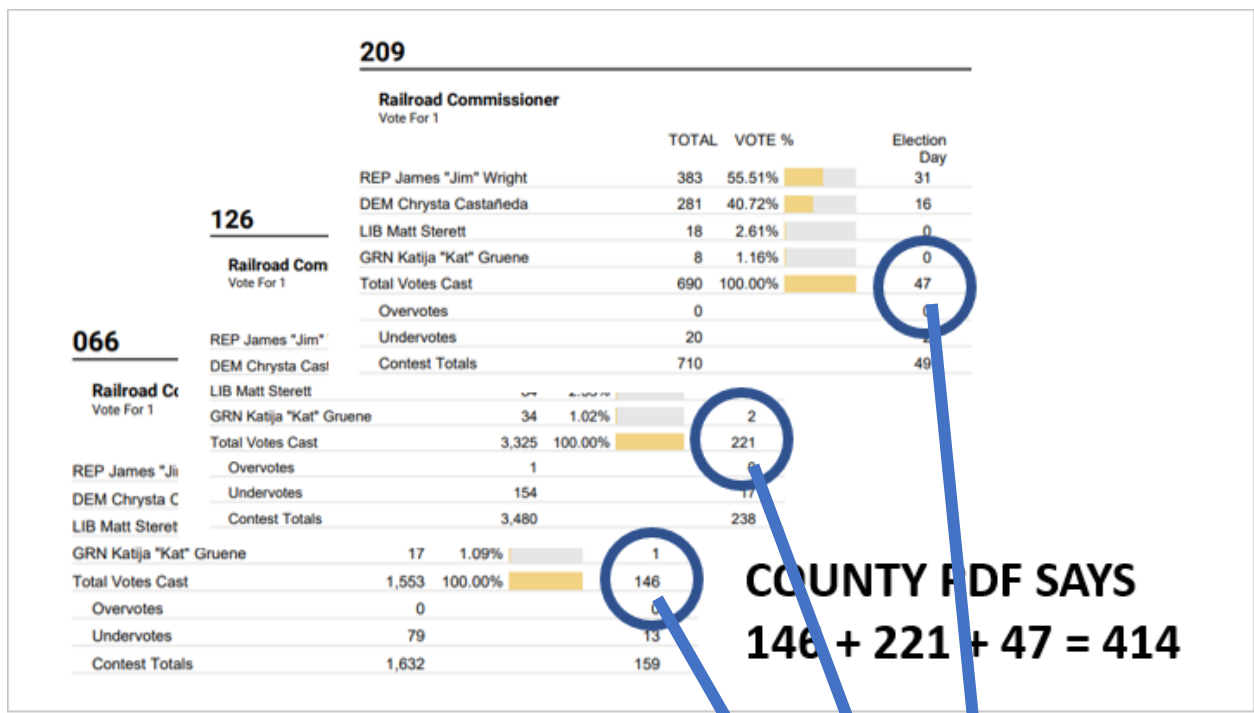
209

Railroad Commissioner
Vote For 1

| | TOTAL | VOTE % | Election Day |
|---|---|---|---|
| REP James "Jim" Wright | 383 | 55.51% | 31 |
| DEM Chrysta Castañeda | 281 | 40.72% | 16 |
| LIB Matt Sterett | 18 | 2.61% | 0 |
| GRN Katija "Kat" Gruene | 8 | 1.16% | 0 |
| Total Votes Cast | 690 | 100.00% | 47 |
| Overvotes | 0 | | 0 |
| Undervotes | 20 | | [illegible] |
| Contest Totals | 710 | | 49 |

126

Railroad Com
Vote For 1

| | | | |
|---|---|---|---|
| REP James "Jim" | | | |
| DEM Chrysta Cast | | | |
| LIB Matt Sterett | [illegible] | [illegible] | |
| GRN Katija "Kat" Gruene | 34 | 1.02% | 2 |
| Total Votes Cast | 3,325 | 100.00% | 221 |
| Overvotes | 1 | | 0 |
| Undervotes | 154 | | 17 |
| Contest Totals | 3,480 | | 238 |

066

Railroad Co
Vote For 1

| | | | |
|---|---|---|---|
| REP James "Ji | | | |
| DEM Chrysta C | | | |
| LIB Matt Steret | | | |
| GRN Katija "Kat" Gruene | 17 | 1.09% | 1 |
| Total Votes Cast | 1,553 | 100.00% | 146 |
| Overvotes | 0 | | 0 |
| Undervotes | 79 | | 13 |
| Contest Totals | 1,632 | | 159 |

COUNTY PDF SAYS
146 + 221 + 47 = 414